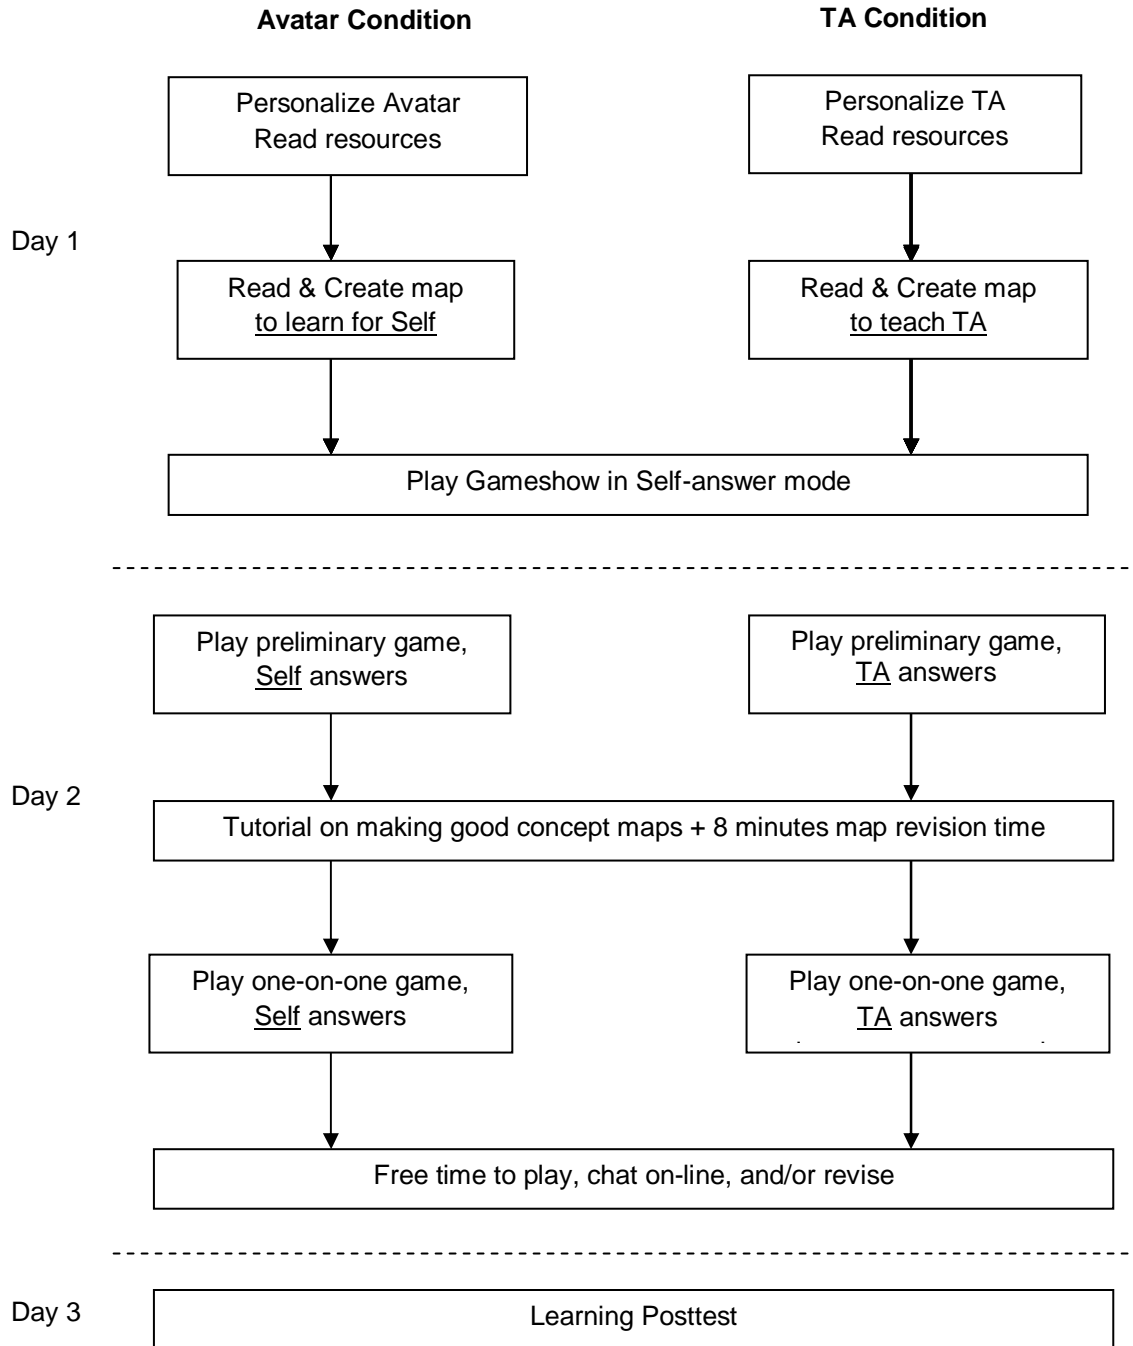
Avatar Condition

TA Condition

Personalize Avatar
Read resources

Personalize TA
Read resources

Day 1

Read & Create map
to learn for Self

Read & Create map
to teach TA

Play Gameshow in Self-answer mode

Play preliminary game,
Self answers

Play preliminary game,
TA answers

Day 2

Tutorial on making good concept maps + 8 minutes map revision time

Play one-on-one game,
Self answers

Play one-on-one game,
TA answers

Free time to play, chat on-line, and/or revise

Day 3

Learning Posttest